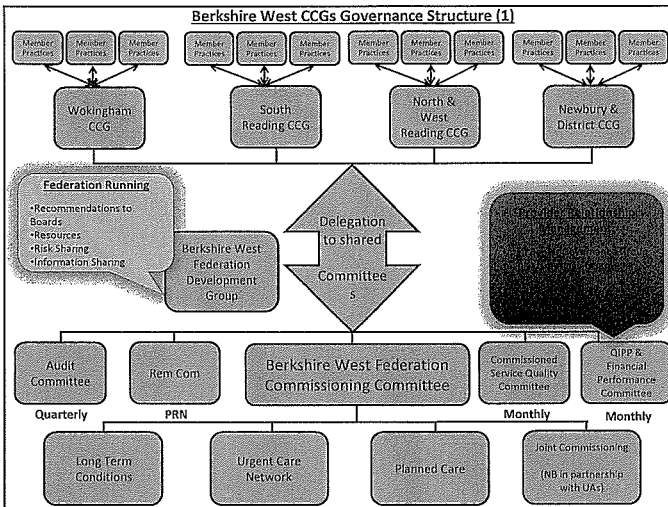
Berkshire West CCGs Governance Structure (1)

Member Practices
Member Practices
Member Practices

Member Practices
Member Practices
Member Practices

Member Practices
Member Practices
Member Practices

Member Practices
Member Practices
Member Practices

Wokingham CCG

South Reading CCG

North & West Reading CCG

Newbury & District CCG

Federation Running
•Recommendations to Boards
•Resources
•Risk Sharing
•Information Sharing

Berkshire West Federation Development Group

Delegation to shared Committees

Provider Relationship Management
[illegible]

Audit Committee

Rem Com

Berkshire West Federation Commissioning Committee

Commissioned Service Quality Committee

QIPP & Financial Performance Committee

Quarterly

PRN

Monthly

Monthly

Long Term Conditions

Urgent Care Network

Planned Care

Joint Commissioning
(NB in partnership with UAs)